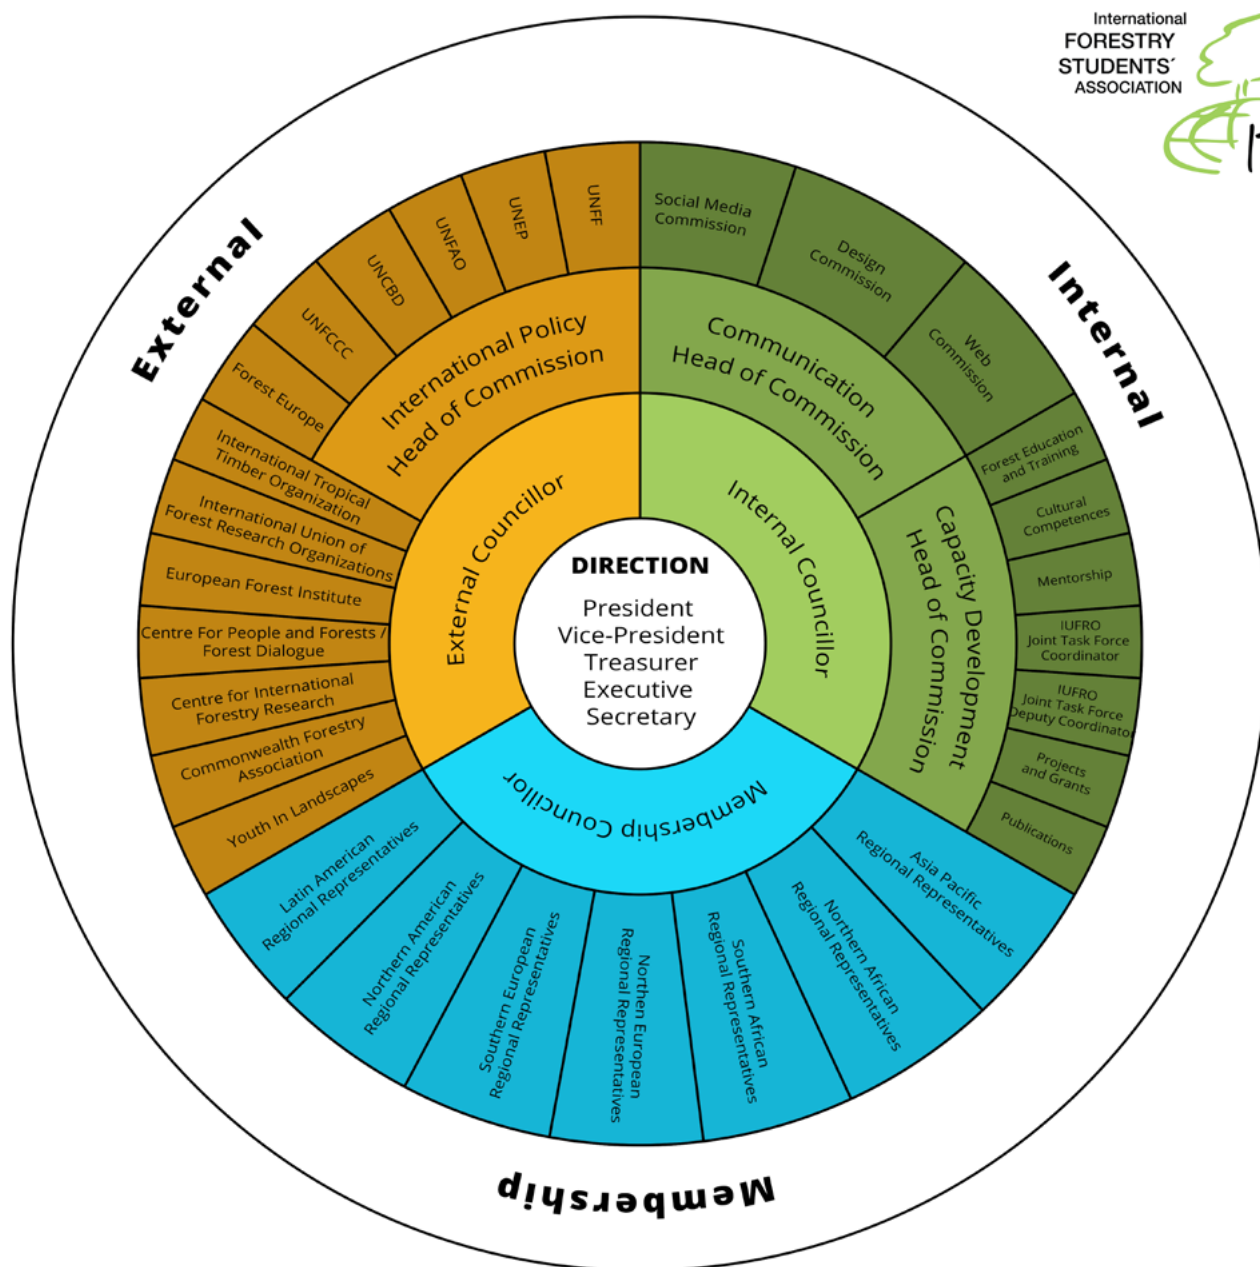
International
FORESTRY
STUDENTS'
ASSOCIATION

External

Internal

Membership

DIRECTION
President
Vice-President
Treasurer
Executive
Secretary

External Councillor

Internal Councillor

Membership Councillor

International Policy
Head of Commission

Communication
Head of Commission

Capacity Development
Head of Commission

UNFF
UNEP
UNFAO
UNCBD
UNFCCC
Forest Europe
International Tropical Timber Organization
International Union of Forest Research Organizations
European Forest Institute
Centre For People and Forests / Forest Dialogue
Centre for International Forestry Research
Commonwealth Forestry Association
Youth In Landscapes

Social Media Commission
Design Commission
Web Commission
Forest Education and Training
Cultural Competences
Mentorship
IUFRO Joint Task Force Coordinator
IUFRO Joint Task Force Deputy Coordinator
Projects and Grants
Publications

Asia Pacific Regional Representatives
Northern African Regional Representatives
Southern African Regional Representatives
Northern European Regional Representatives
Southern European Regional Representatives
Northern American Regional Representatives
Latin American Regional Representatives